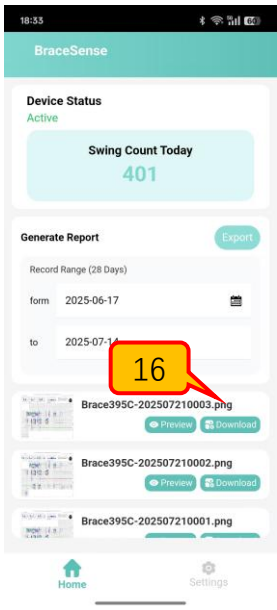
18:33
66

BraceSense

Device Status
Active

Swing Count Today
401

Generate Report
Export

Record Range (28 Days)
form 2025-06-17
to 2025-07-14

16

Brace395C-202507210003.png
Preview Download

Brace395C-202507210002.png
Preview Download

Brace395C-202507210001.png

Home
Settings